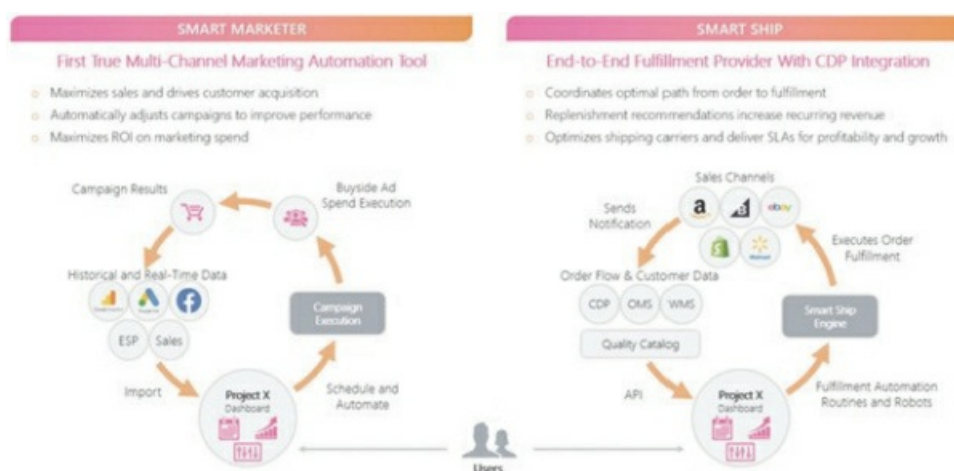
SMART MARKETER

First True Multi-Channel Marketing Automation Tool

Maximizes sales and drives customer acquisition
Automatically adjusts campaigns to improve performance
Maximizes ROI on marketing spend

Campaign Results

Buyside Ad Spend Execution

Historical and Real-Time Data

ESP

Sales

Campaign Execution

Import

Project X Dashboard

Schedule and Automate

SMART SHIP

End-to-End Fulfillment Provider With CDP Integration

Coordinates optimal path from order to fulfillment
Replenishment recommendations increase recurring revenue
Optimizes shipping carriers and deliver SLAs for profitability and growth

Sales Channels

Sends Notification

Executes Order Fulfillment

Order Flow & Customer Data

CDP

OMS

WMS

Quality Catalog

Smart Ship Engine

API

Project X Dashboard

Fulfillment Automation Routines and Robots

Users